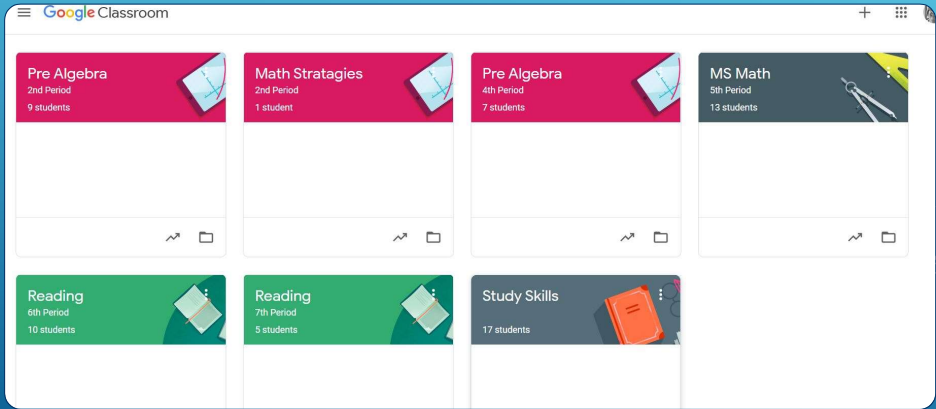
Google Classroom

+

Pre Algebra
2nd Period
9 students

Math Stratagies
2nd Period
1 student

Pre Algebra
4th Period
7 students

MS Math
5th Period
13 students

Reading
6th Period
10 students

Reading
7th Period
5 students

Study Skills
17 students